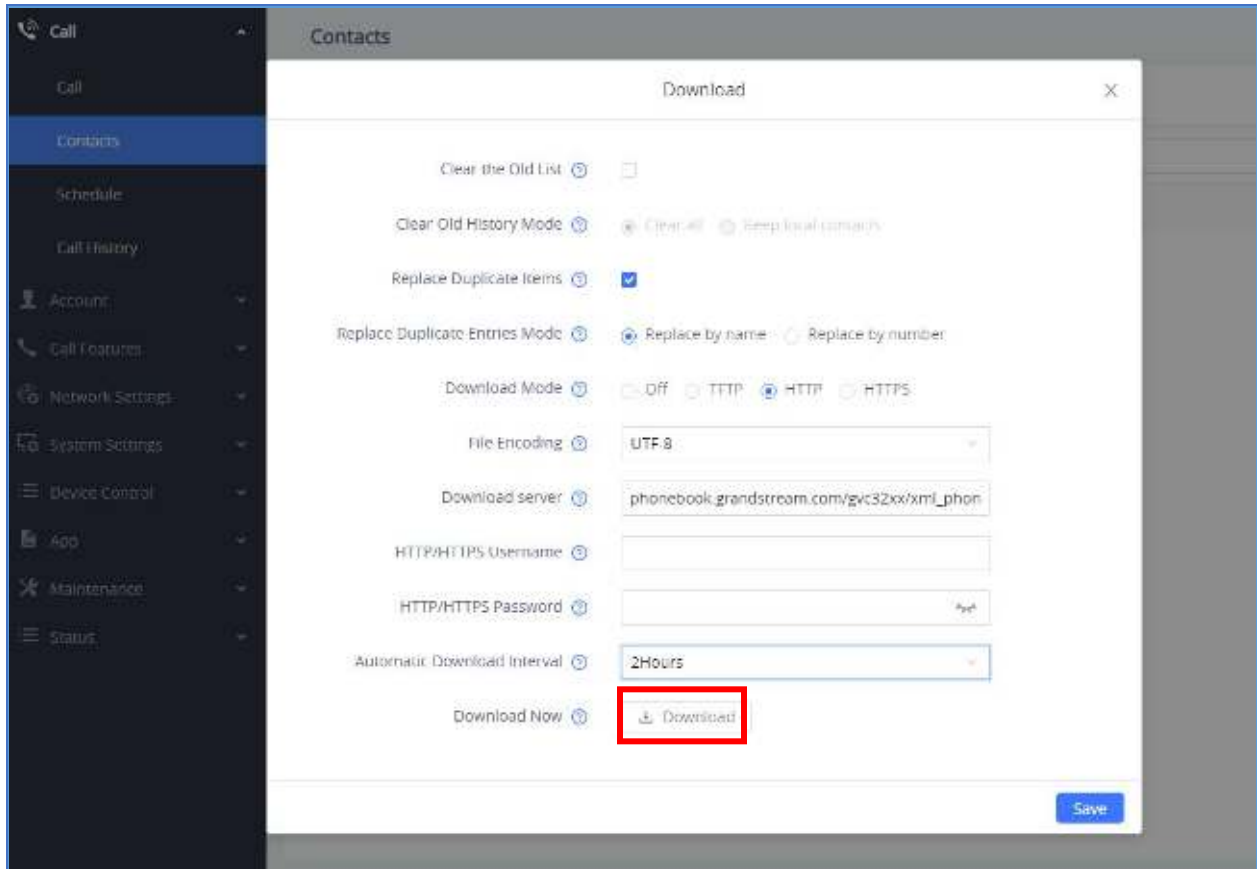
Call

Call

Contacts

Schedule

Call History

Account

Call Features

Network Settings

System Settings

Device Control

App

Maintenance

Status

Contacts

Download

Clear the Old List

Clear Old History Mode Clear all Keep local contacts

Replace Duplicate Items

Replace Duplicate Entries Mode Replace by name Replace by number

Download Mode Off TFTP HTTP HTTPS

File Encoding UTF-8

Download server phonebook.grandstream.com/gvc32xx/xml_phon

HTTP/HTTPS Username

HTTP/HTTPS Password

Automatic Download Interval 2Hours

Download Now Download

Save